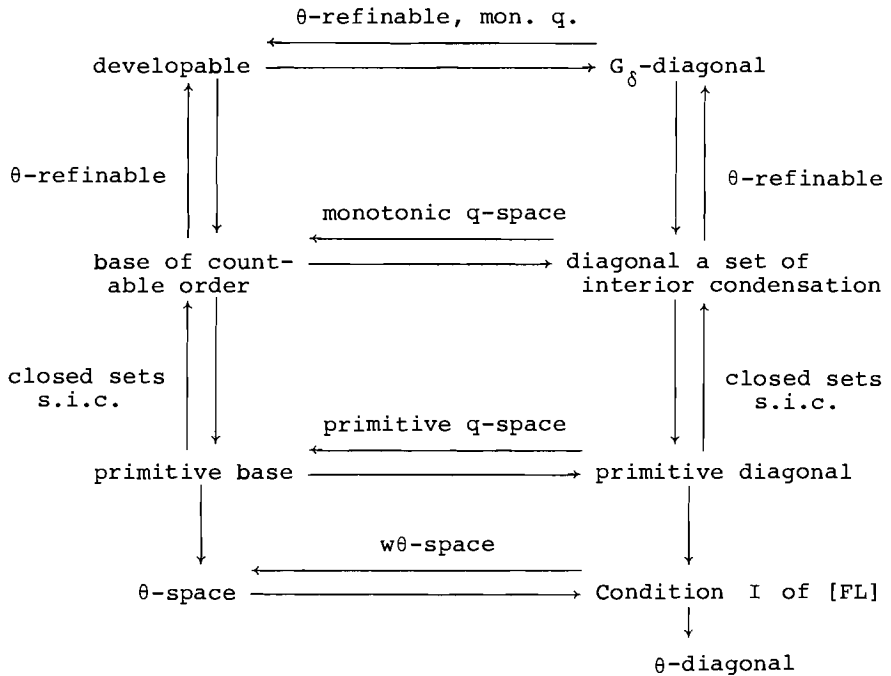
θ-refinable, mon. q.

developable

$G_\delta$-diagonal

θ-refinable

θ-refinable

monotonic q-space

base of countable order

diagonal a set of interior condensation

closed sets s.i.c.

closed sets s.i.c.

primitive q-space

primitive base

primitive diagonal

wθ-space

θ-space

Condition I of [FL]

θ-diagonal